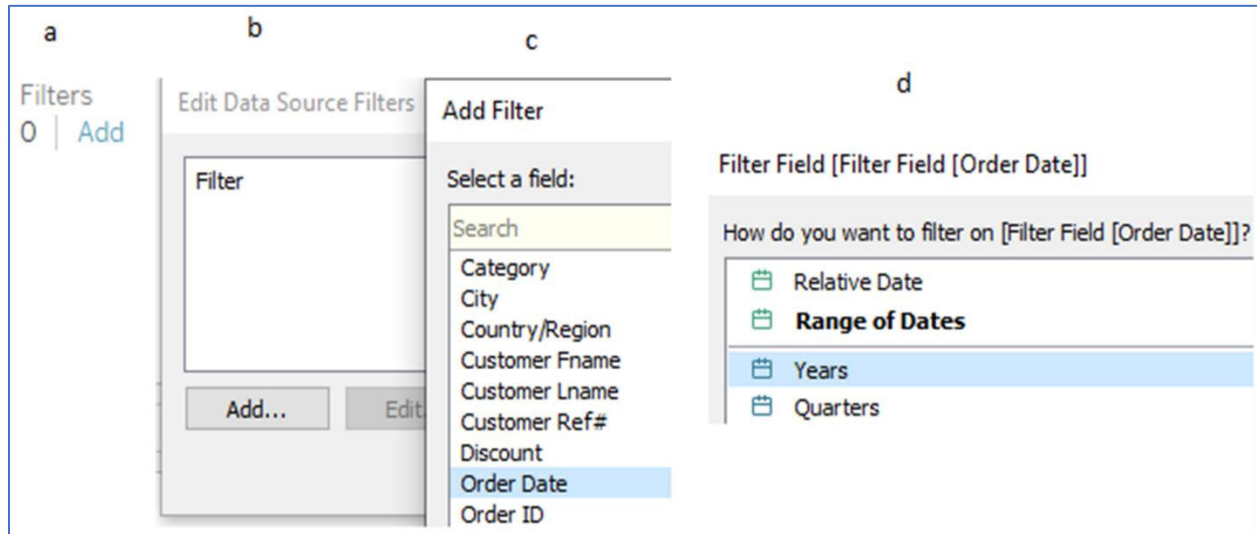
a

Filters
0 | Add

b

Edit Data Source Filters

Filter

Add...

Edit

c

Add Filter

Select a field:

Search

Category
City
Country/Region
Customer Fname
Customer Lname
Customer Ref#
Discount
Order Date
Order ID

d

Filter Field [Filter Field [Order Date]]

How do you want to filter on [Filter Field [Order Date]]?

Relative Date
**Range of Dates**
Years
Quarters